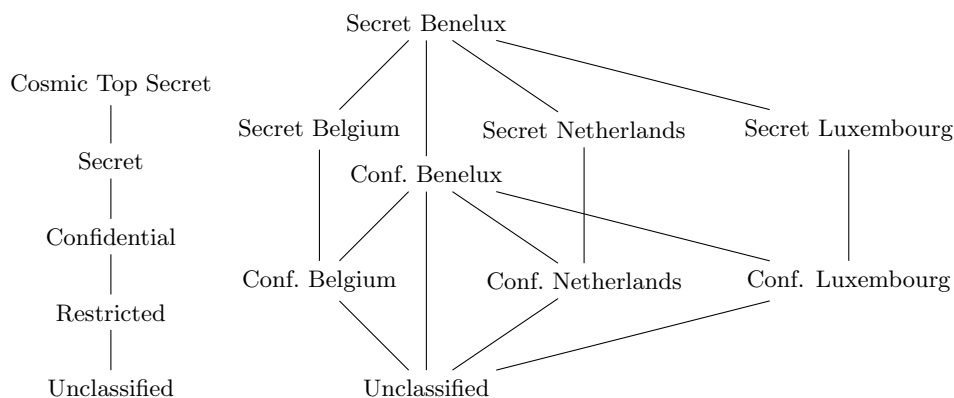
Cosmic Top Secret
Secret
Confidential
Restricted
Unclassified

Secret Benelux
Secret Belgium
Secret Netherlands
Secret Luxembourg
Conf. Benelux
Conf. Belgium
Conf. Netherlands
Conf. Luxembourg
Unclassified